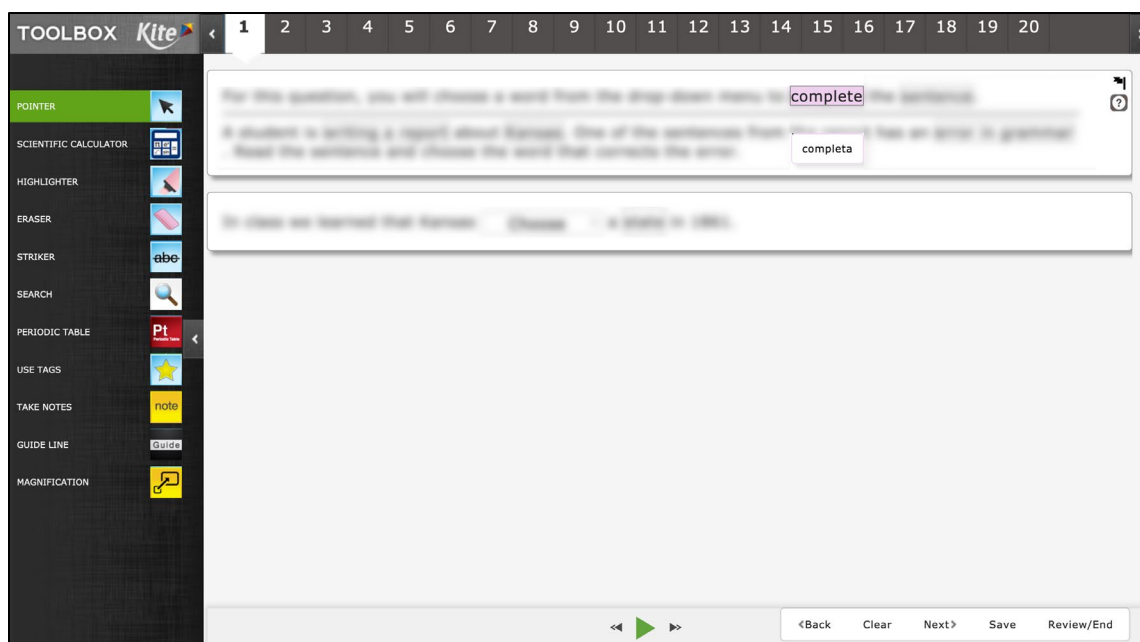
TOOLBOX Kite

1 2 3 4 5 6 7 8 9 10 11 12 13 14 15 16 17 18 19 20

POINTER
SCIENTIFIC CALCULATOR
HIGHLIGHTER
ERASER
STRIKER
abc
SEARCH
PERIODIC TABLE
Pt
USE TAGS
TAKE NOTES
note
GUIDE LINE
Guide
MAGNIFICATION

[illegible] complete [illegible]

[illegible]

completa

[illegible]

«Back Clear Next» Save Review/End